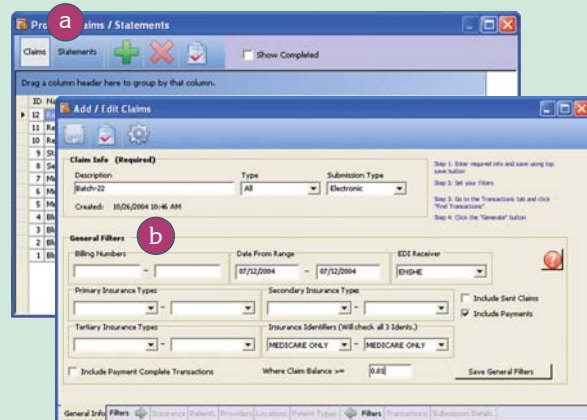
Pro a aims / Statements

Claims Statements

Show Completed

Drag a column header here to group by that column.

ID Na
12
11 Re
10 Re
9 St
8 Se
7 Me
6 Me
5 Me
4 Bh
3 Bh
2 Bh
1 Bh

Add / Edit Claims

Claim Info (Required)

Description
Batch-22

Type
All

Submission Type
Electronic

Created: 10/26/2004 10:46 AM

Step 1: Enter required info and save using top save button
Step 2: Set your filters
Step 3: Go to the Transactions tab and click "Find Transactions"
Step 4: Click the "Generate" button

b
General Filters

Billing Numbers
-

Date From Range
07/12/2004 - 07/12/2004

EDI Receiver
ENSHE

Primary Insurance Types
-

Secondary Insurance Types
-

Include Sent Claims
Include Payments

Tertiary Insurance Types
-

Insurance Identifiers (Will check all 3 Idents.)
MEDICARE ONLY - MEDICARE ONLY

Include Payment Complete Transactions

Where Claim Balance >=
0.01

Save General Filters

General Info | Filters | Insurance | Patients | Providers | Locations | Patient Types | Filters | Transactions | Submission Details